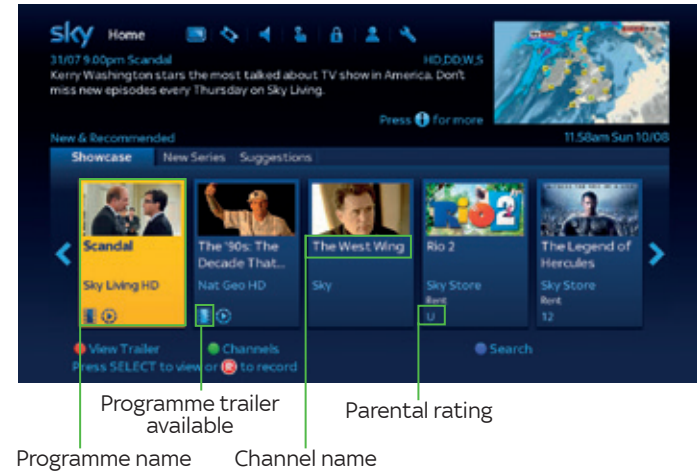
sky Home

31/07 9.00pm Scandal HD,DD,W,S

Kerry Washington stars the most talked about TV show in America. Don't miss new episodes every Thursday on Sky Living.

Press i for more

New & Recommended 11.58am Sun 10/08

Showcase New Series Suggestions

Scandal
Sky Living HD

The '90s: The Decade That...
Nat Geo HD

The West Wing
Sky

Rio 2
Sky Store
Rent
U

The Legend of Hercules
Sky Store
Rent
12

View Trailer Channels Search

Press SELECT to view or R to record

Programme trailer available

Parental rating

Programme name

Channel name